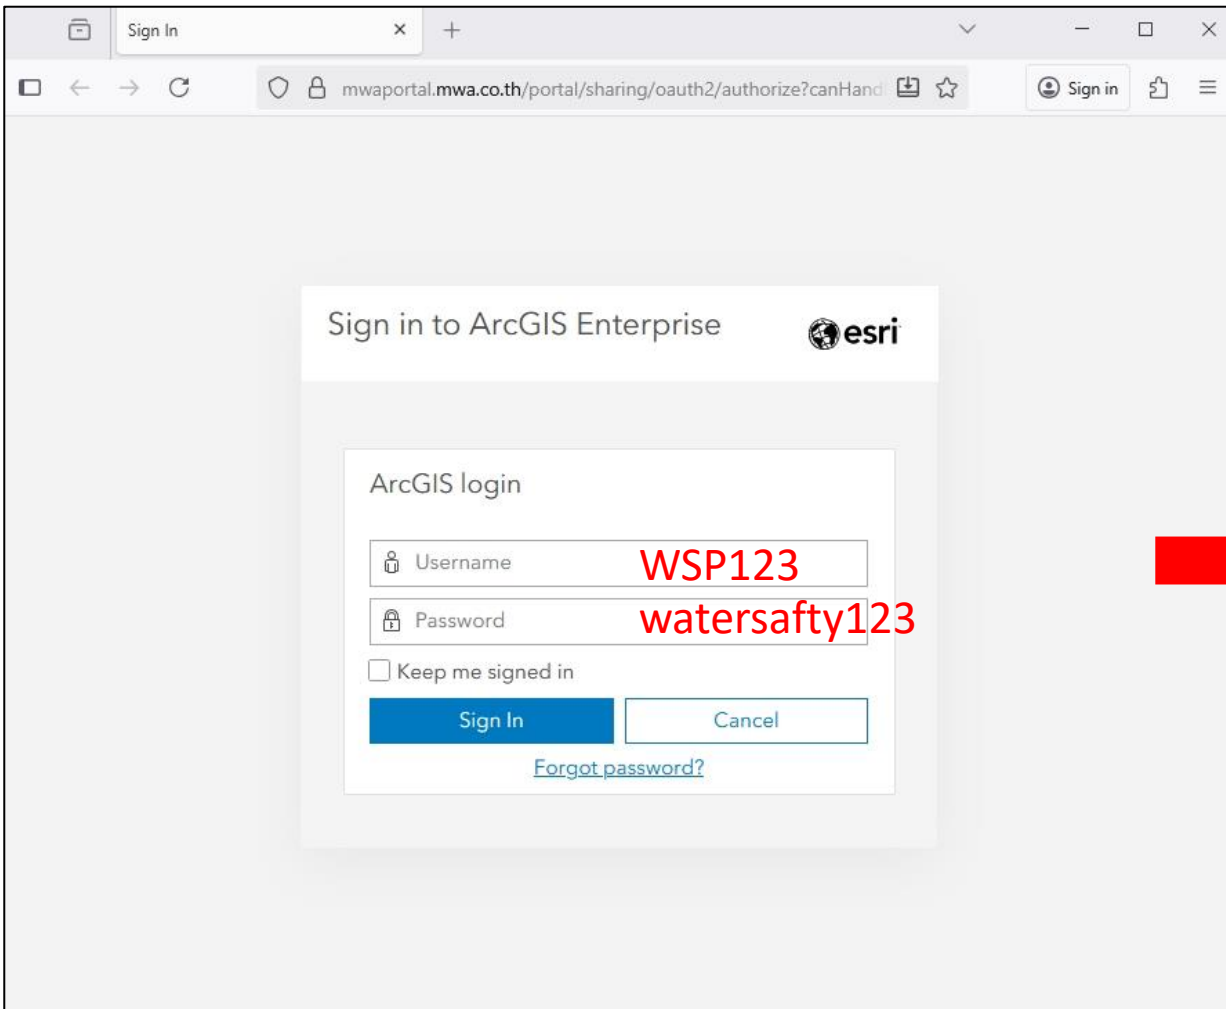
Sign In

mwaportal.mwa.co.th/portal/sharing/oauth2/authorize?canHand

Sign in

Sign in to ArcGIS Enterprise

esri

ArcGIS login

Username WSP123

Password watersafty123

Keep me signed in

Sign In

Cancel

Forgot password?